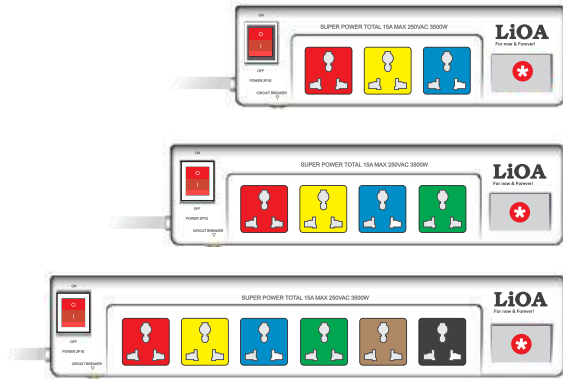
ON
O
I
OFF
POWER 2P15
CIRCUIT BREAKER
SUPER POWER TOTAL 15A MAX 250VAC 3500W
LiOA
For now & Forever!

ON
O
I
OFF
POWER 2P15
CIRCUIT BREAKER
SUPER POWER TOTAL 15A MAX 250VAC 3500W
LiOA
For now & Forever!

ON
O
I
OFF
POWER 2P15
CIRCUIT BREAKER
SUPER POWER TOTAL 15A MAX 250VAC 3500W
LiOA
For now & Forever!